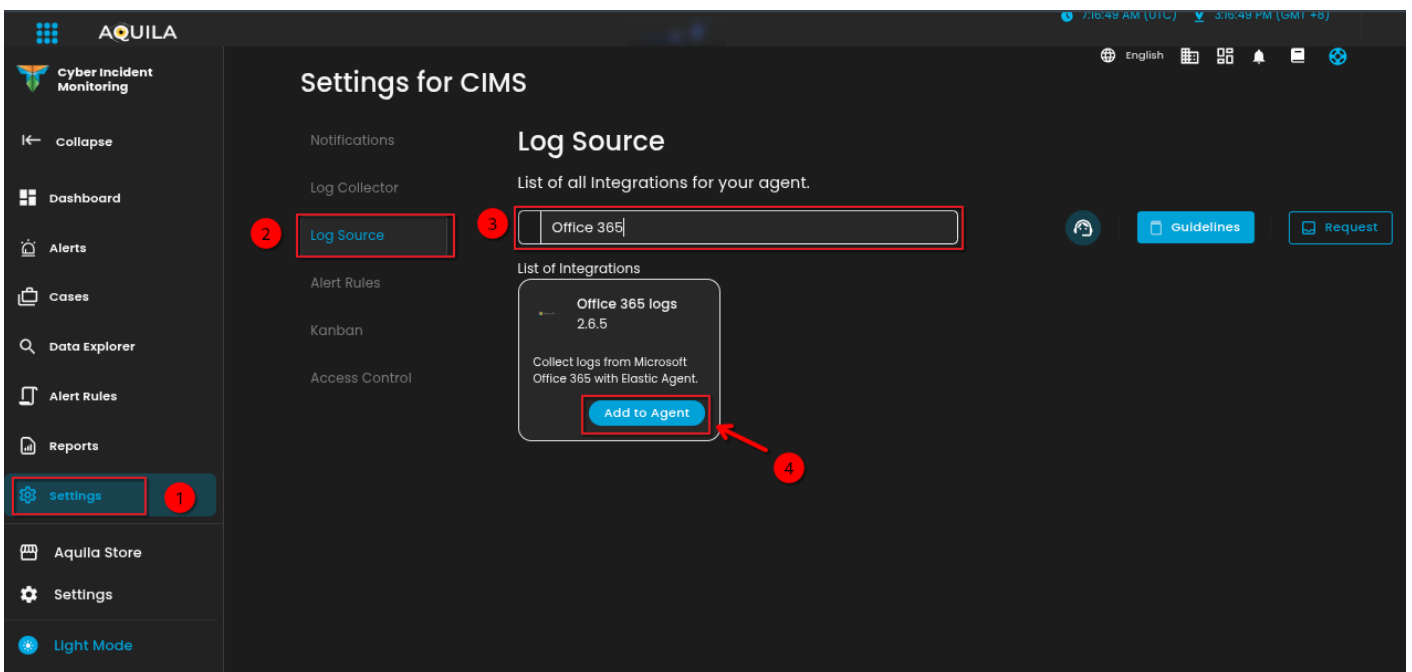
AQUILA

7:16:49 AM (UTC) 3:16:49 PM (GMT +8)

English

Cyber Incident Monitoring

Collapse

Dashboard

Alerts

Cases

Data Explorer

Alert Rules

Reports

Settings

1

Aquila Store

Settings

Light Mode

Settings for CIMS

Notifications

Log Collector

2

Log Source

Alert Rules

Kanban

Access Control

Log Source

List of all Integrations for your agent.

3

Office 365

Guidelines

Request

List of Integrations

Office 365 logs

2.6.5

Collect logs from Microsoft Office 365 with Elastic Agent.

Add to Agent

4